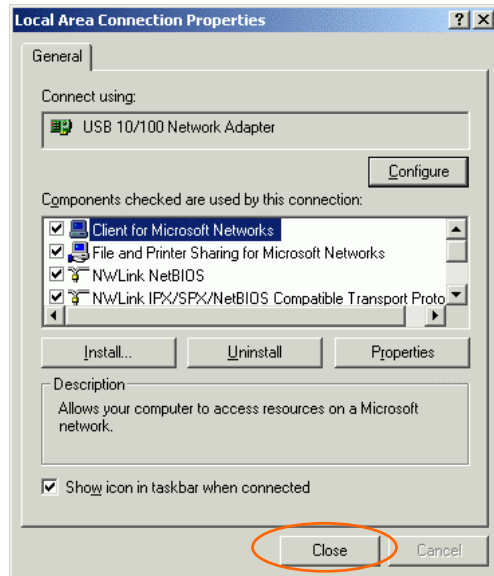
Local Area Connection Properties

?

X

General

Connect using:

USB 10/100 Network Adapter

Configure

Components checked are used by this connection:

Client for Microsoft Networks

File and Printer Sharing for Microsoft Networks

NWLink NetBIOS

NWLink IPX/SPX/NetBIOS Compatible Transport Proto

Install...

Uninstall

Properties

Description

Allows your computer to access resources on a Microsoft network.

Show icon in taskbar when connected

Close

Cancel